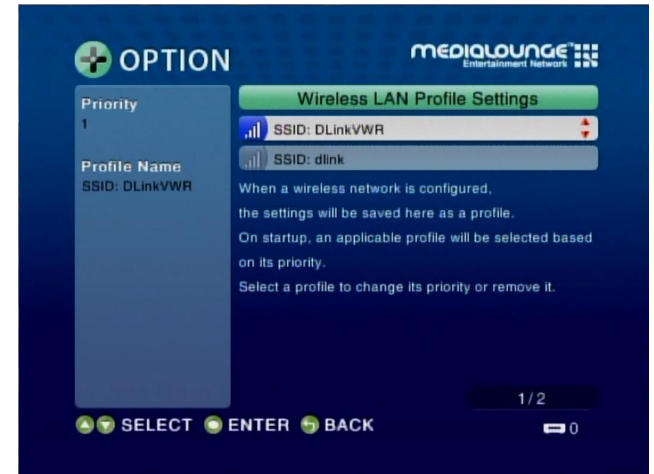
OPTION

MEDIALOUNGE™
Entertainment Network

Priority
1

Profile Name
SSID: DLinkVWR

Wireless LAN Profile Settings

SSID: DLinkVWR

SSID: dlink

When a wireless network is configured, the settings will be saved here as a profile.
On startup, an applicable profile will be selected based on its priority.
Select a profile to change its priority or remove it.

1/2

SELECT ENTER BACK

0